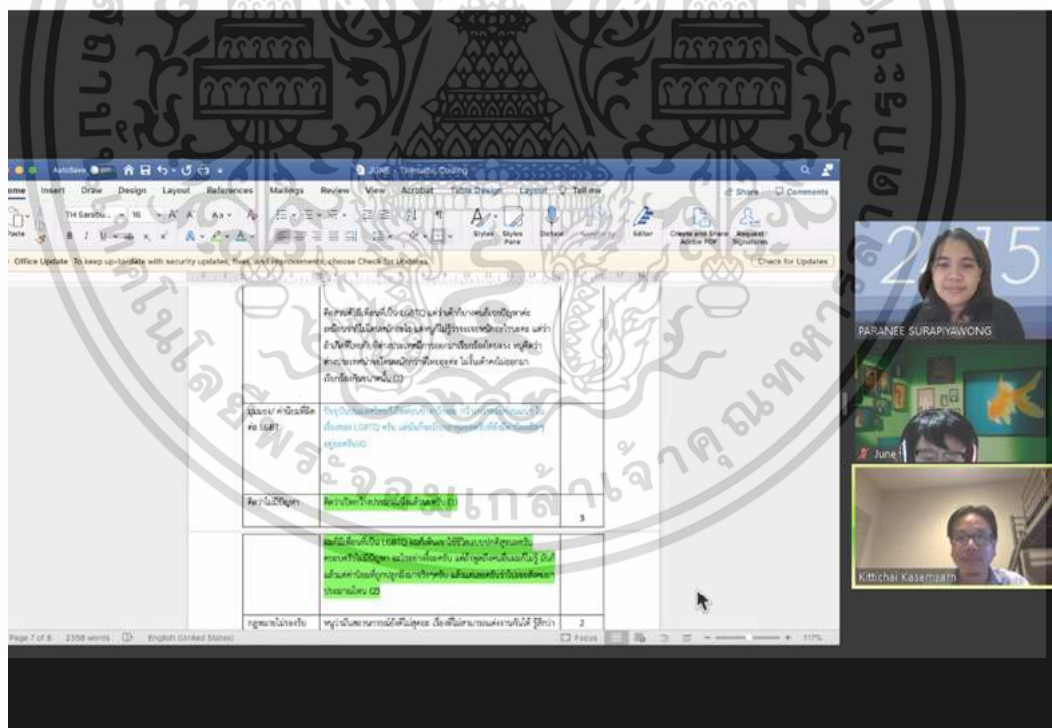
AutoSave JUNE - Thematic Coding
Home Insert Draw Design Layout References Mailings Review View Acrobat Table Design Layout Tell me Share Comments
TH Sarabun 16
Styles Styles Pane Dictate Editor Create and Share Adobe PDF Request Signatures
Office Update To keep up-to-date with security updates, fixes, and improvements, choose Check for Updates. Check for Updates
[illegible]
มุมมอง/ ค่านิยมที่มีต่อ LGBT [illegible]
คิดว่าไม่มีปัญหา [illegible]
3
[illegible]
กฎหมายไม่รองรับ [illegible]
2
Page 7 of 8 2358 words English (United States) Focus 117%
2:15
PARANEE SURAPIYAWONG
June
Kittichai Kasemsarn